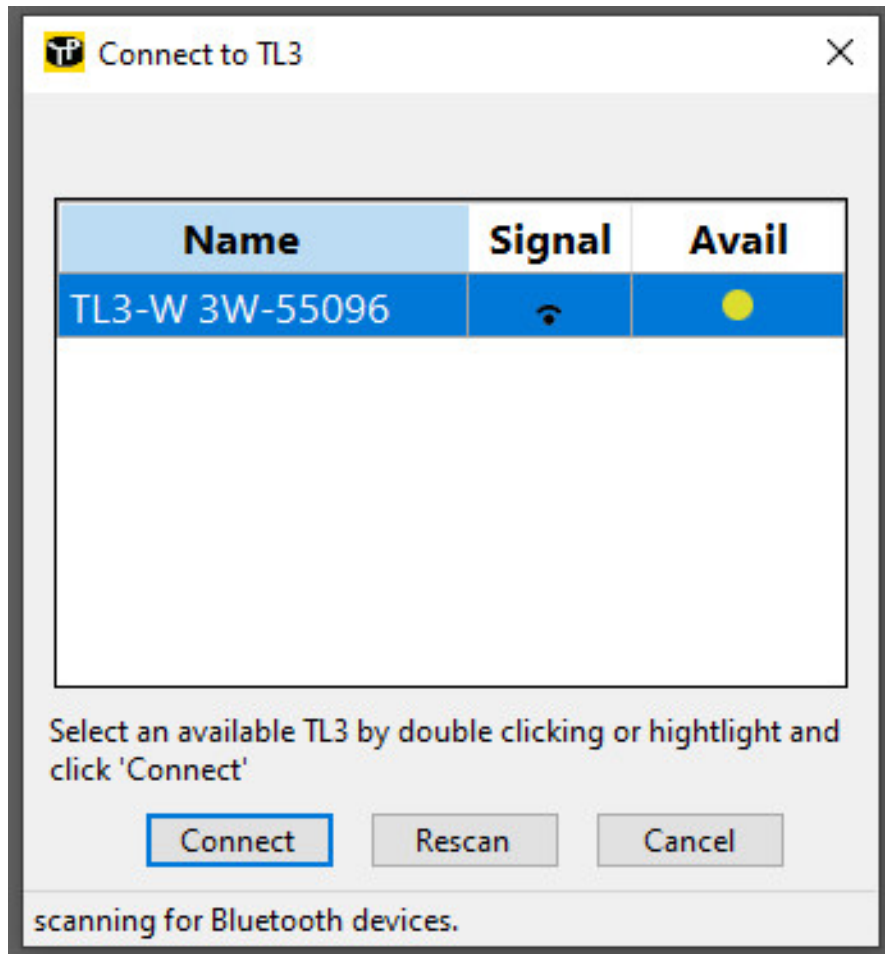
Connect to TL3

| Name | Signal | Avail |
|---|---|---|
| TL3-W 3W-55096 | | |

Select an available TL3 by double clicking or hightlight and click 'Connect'

Connect Rescan Cancel

scanning for Bluetooth devices.